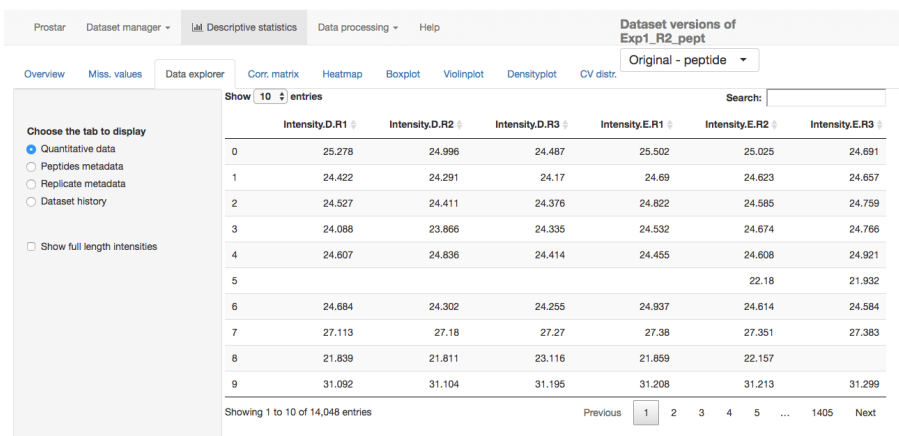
Prostar Dataset manager ▾ Descriptive statistics Data processing ▾ Help

Dataset versions of Exp1_R2_pept

Original - peptide ▾

Overview Miss. values Data explorer Corr. matrix Heatmap Boxplot Violinplot Densityplot CV distr.

Choose the tab to display
Quantitative data
Peptides metadata
Replicate metadata
Dataset history

Show full length intensities

Show 10 entries

Search:

| | Intensity.D.R1 | Intensity.D.R2 | Intensity.D.R3 | Intensity.E.R1 | Intensity.E.R2 | Intensity.E.R3 |
|---|---|---|---|---|---|---|
| 0 | 25.278 | 24.996 | 24.487 | 25.502 | 25.025 | 24.691 |
| 1 | 24.422 | 24.291 | 24.17 | 24.69 | 24.623 | 24.657 |
| 2 | 24.527 | 24.411 | 24.376 | 24.822 | 24.585 | 24.759 |
| 3 | 24.088 | 23.866 | 24.335 | 24.532 | 24.674 | 24.766 |
| 4 | 24.607 | 24.836 | 24.414 | 24.455 | 24.608 | 24.921 |
| 5 | | | | | 22.18 | 21.932 |
| 6 | 24.684 | 24.302 | 24.255 | 24.937 | 24.614 | 24.584 |
| 7 | 27.113 | 27.18 | 27.27 | 27.38 | 27.351 | 27.383 |
| 8 | 21.839 | 21.811 | 23.116 | 21.859 | 22.157 | |
| 9 | 31.092 | 31.104 | 31.195 | 31.208 | 31.213 | 31.299 |

Showing 1 to 10 of 14,048 entries

Previous 1 2 3 4 5 … 1405 Next